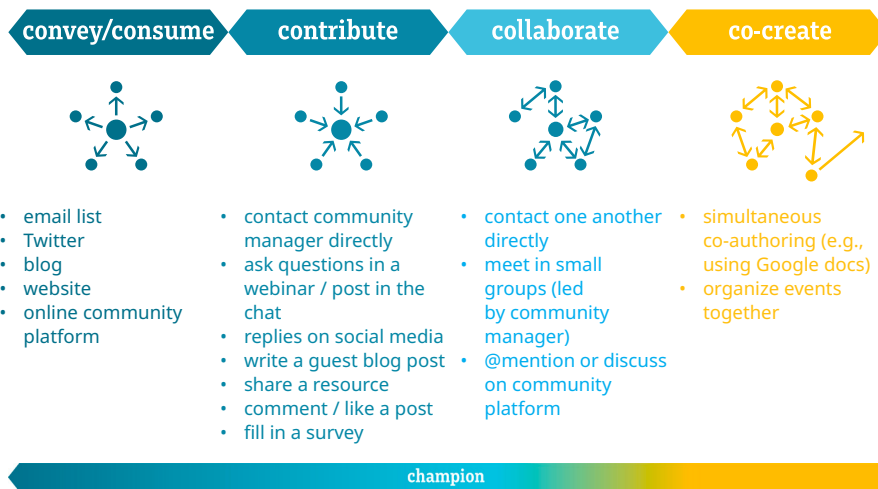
convey/consume

contribute

collaborate

co-create

- email list
- Twitter
- blog
- website
- online community platform

- contact community manager directly
- ask questions in a webinar / post in the chat
- replies on social media
- write a guest blog post
- share a resource
- comment / like a post
- fill in a survey

- contact one another directly
- meet in small groups (led by community manager)
- @mention or discuss on community platform

- simultaneous co-authoring (e.g., using Google docs)
- organize events together

champion